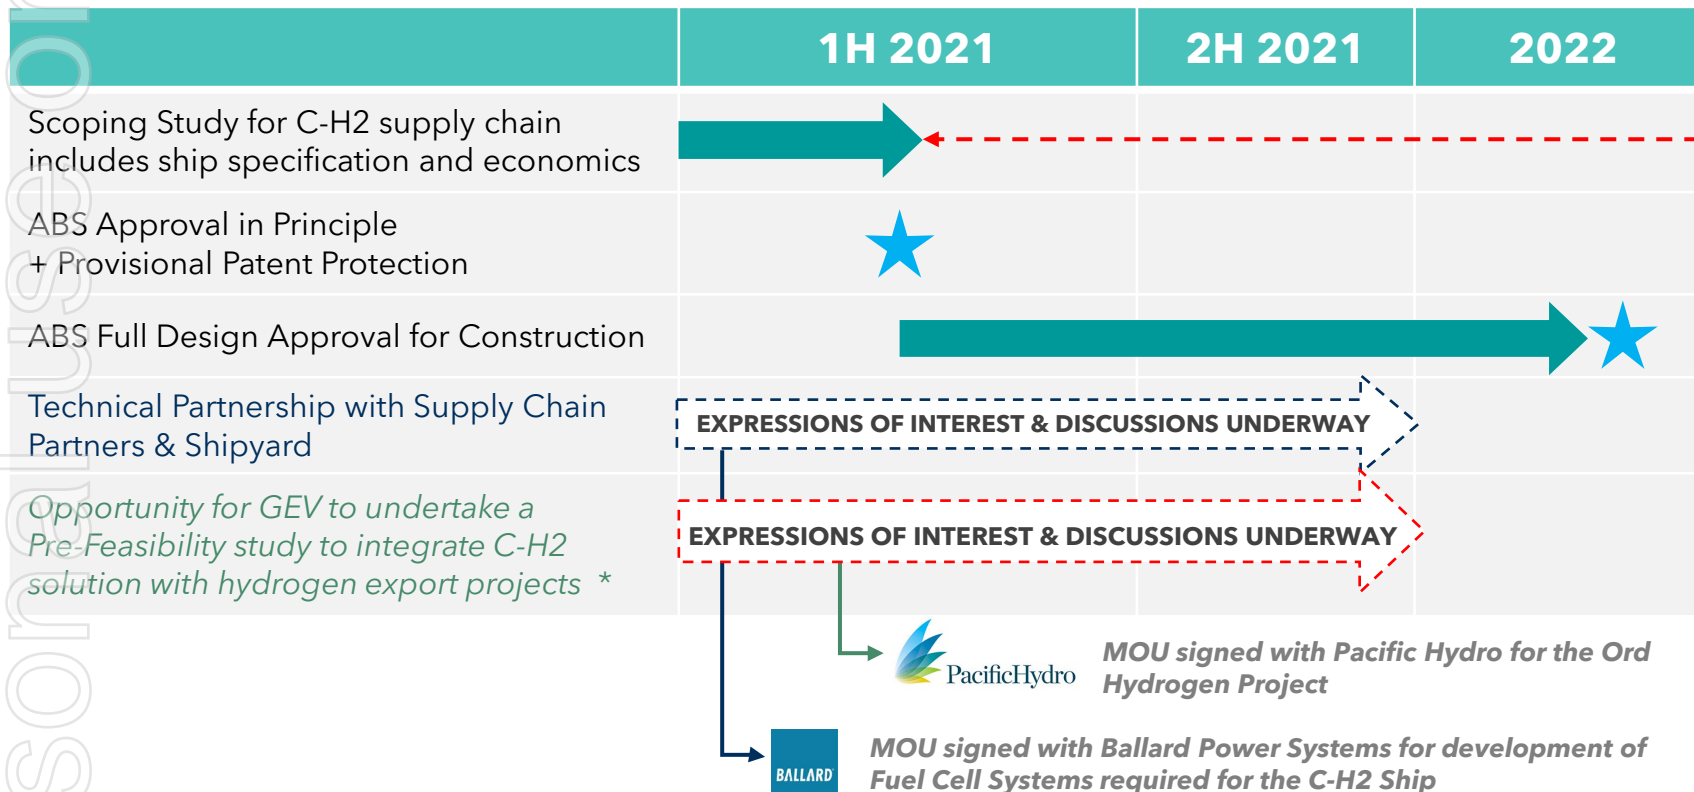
| | 1H 2021 | 2H 2021 | 2022 |
|---|---|---|---|
| Scoping Study for C-H2 supply chain includes ship specification and economics | | | |
| ABS Approval in Principle + Provisional Patent Protection | | | |
| ABS Full Design Approval for Construction | | | |
| Technical Partnership with Supply Chain Partners & Shipyard | EXPRESSIONS OF INTEREST & DISCUSSIONS UNDERWAY | | |
| Opportunity for GEV to undertake a Pre-Feasibility study to integrate C-H2 solution with hydrogen export projects * | EXPRESSIONS OF INTEREST & DISCUSSIONS UNDERWAY | | |

PacificHydro

MOU signed with Pacific Hydro for the Ord Hydrogen Project

BALLARD

MOU signed with Ballard Power Systems for development of Fuel Cell Systems required for the C-H2 Ship

sonal use o